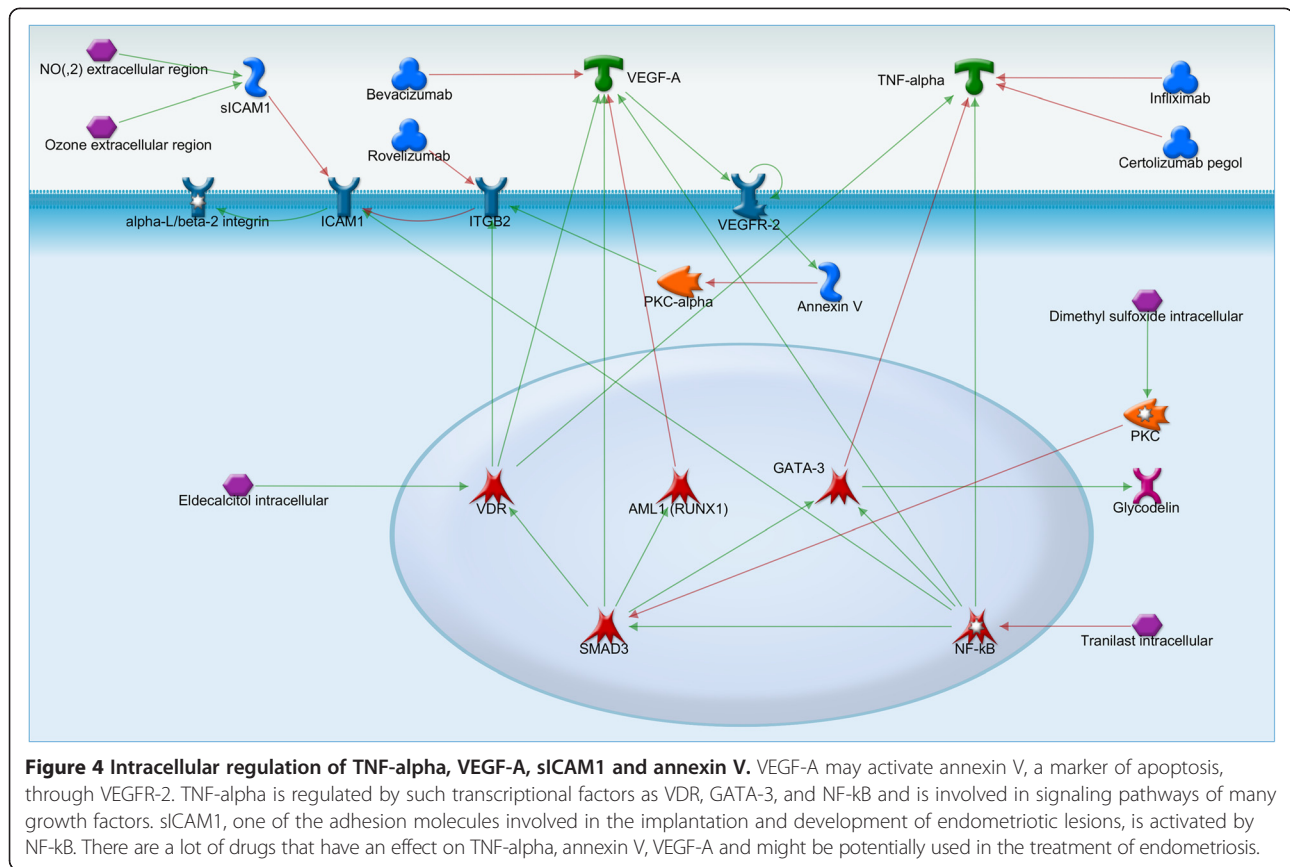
NO(,2) extracellular region

sICAM1

Ozone extracellular region

Bevacizumab

VEGF-A

TNF-alpha

Infliximab

Certolizumab pegol

Rovelizumab

alpha-L/beta-2 integrin

ICAM1

ITGB2

VEGFR-2

PKC-alpha

Annexin V

Dimethyl sulfoxide intracellular

PKC

Eldecalcitol intracellular

VDR

AML1 (RUNX1)

GATA-3

Glycodelin

SMAD3

NF-kB

Tranilast intracellular

**Figure 4 Intracellular regulation of TNF-alpha, VEGF-A, sICAM1 and annexin V.** VEGF-A may activate annexin V, a marker of apoptosis, through VEGFR-2. TNF-alpha is regulated by such transcriptional factors as VDR, GATA-3, and NF-kB and is involved in signaling pathways of many growth factors. sICAM1, one of the adhesion molecules involved in the implantation and development of endometriotic lesions, is activated by NF-kB. There are a lot of drugs that have an effect on TNF-alpha, annexin V, VEGF-A and might be potentially used in the treatment of endometriosis.